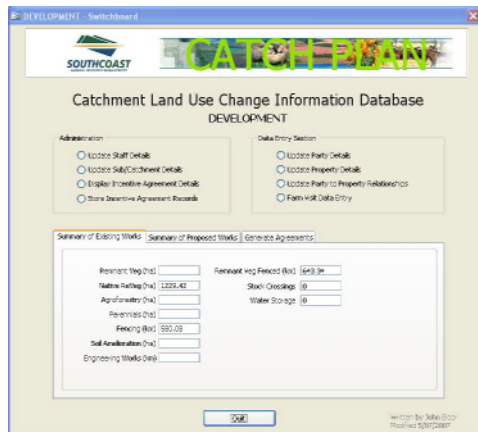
DEVELOPMENT - Switchboard

SOUTHCOAST

CATCH PLAN

Catchment Land Use Change Information Database
DEVELOPMENT

Administration
Update Staff Details
Update Sub/Catchment Details
Display Incentive Agreement Details
Store Incentive Agreement Records

Data Entry Section
Update Party Details
Update Property Details
Update Party to Property Relationships
Farm Visit Data Entry

Summary of Existing Works | Summary of Proposed Works | Generate Agreements

Remnant Veg (ha)
Native ReVeg (ha) 1229.42
Agroforestry (ha)
Perennials (ha)
Fencing (km) 580.08
Soil Amelioration (ha)
Engineering Works (km)

Remnant Veg Fenced (km) 643.94
Stock Crossings 0
Water Storage 0

Exit

Written by John Bloor
Modified 5/07/2007